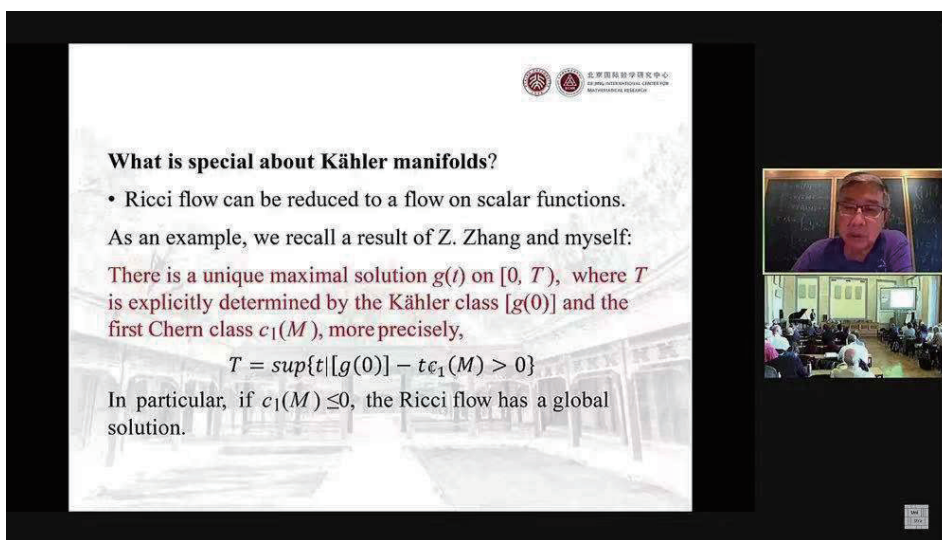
北京国际数学研究中心
BEIJING INTERNATIONAL CENTER FOR MATHEMATICAL RESEARCH

What is special about Kähler manifolds?

• Ricci flow can be reduced to a flow on scalar functions.

As an example, we recall a result of Z. Zhang and myself:

There is a unique maximal solution $g(t)$ on $[0, T)$, where $T$ is explicitly determined by the Kähler class $[g(0)]$ and the first Chern class $c_1(M)$, more precisely,

$T = sup\{t|[g(0)] - tc_1(M) > 0\}$

In particular, if $c_1(M) \leq 0$, the Ricci flow has a global solution.